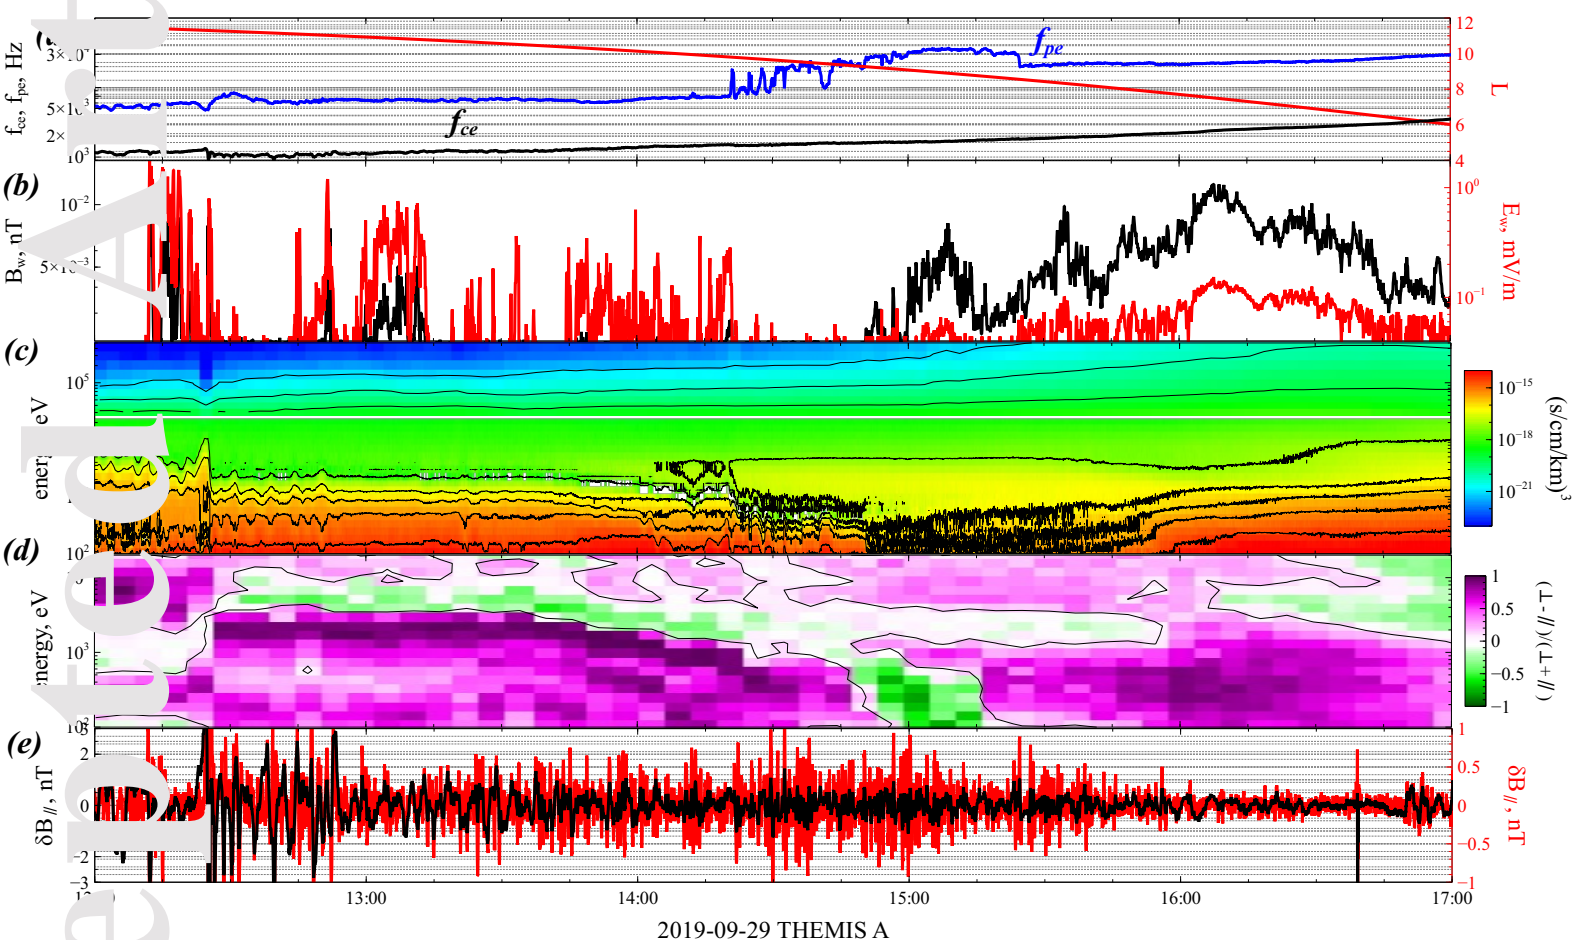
(a)
$3\times10^4$
$5\times10^3$
$2\times$
$10^3$
$f_{ce}$, $f_{pe}$, Hz
$f_{pe}$
$f_{ce}$
12
10
8
6
4
L

(b)
$10^{-2}$
$5\times10^{-3}$
$B_w$, nT
$10^0$
$10^{-1}$
$E_w$, mV/m

(c)
$10^5$
energy, eV
$10^2$
$10^{-15}$
$10^{-18}$
$10^{-21}$
$(s/cm/km)^3$

(d)
energy, eV
$10^3$
$10^2$
1
0.5
0
−0.5
−1
$(\perp-//)/(\perp+//)$

(e)
2
0
−2
−3
$\delta B_{//}$, nT
1
0.5
0
−0.5
−1
$\delta B_{//}$, nT

13:00
14:00
15:00
16:00
17:00
2019-09-29 THEMIS A

Accepted Art